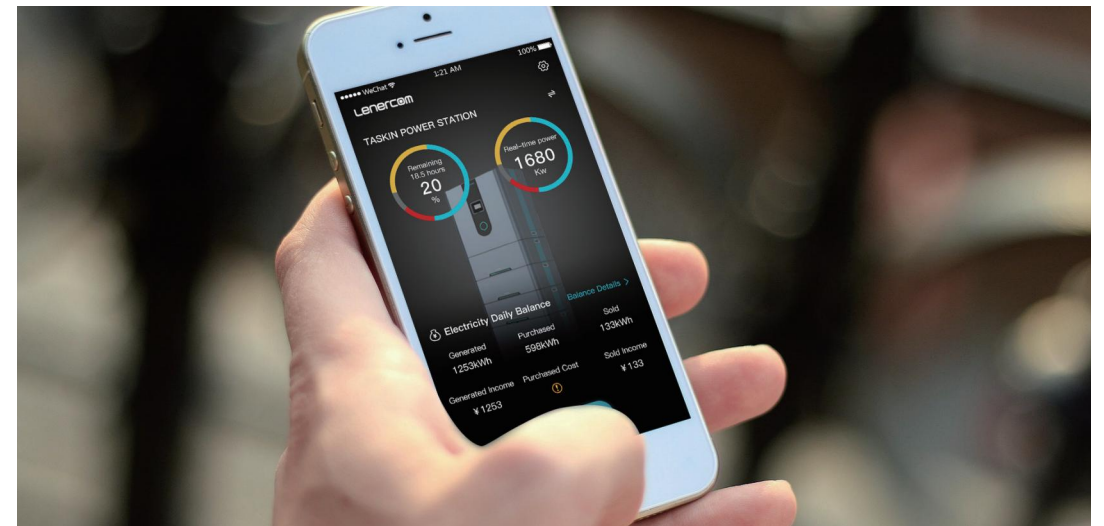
●●●●● WeChat
1:21 AM
100%
LENERCOM
TASKIN POWER STATION
Remaining 18.5 hours
20
%
Real-time power
1680
Kw
Balance Details >
Electricity Daily Balance
Generated
1253kWh
Purchased
598kWh
Sold
133kWh
Generated Income
¥1253
Purchased Cost
Sold Income
¥133